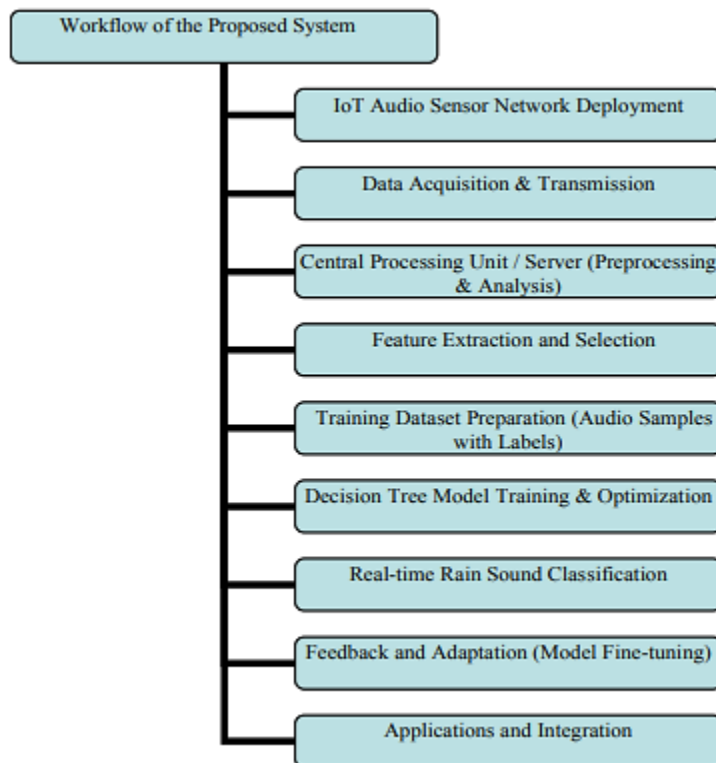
Workflow of the Proposed System

IoT Audio Sensor Network Deployment

Data Acquisition & Transmission

Central Processing Unit / Server (Preprocessing & Analysis)

Feature Extraction and Selection

Training Dataset Preparation (Audio Samples with Labels)

Decision Tree Model Training & Optimization

Real-time Rain Sound Classification

Feedback and Adaptation (Model Fine-tuning)

Applications and Integration